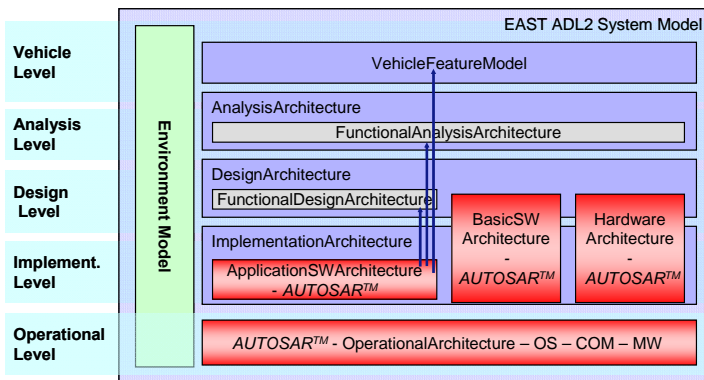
EAST ADL2 System Model

Vehicle Level

Analysis Level

Design Level

Implement. Level

Operational Level

Environment Model

VehicleFeatureModel

AnalysisArchitecture

FunctionalAnalysisArchitecture

DesignArchitecture

FunctionalDesignArchitecture

BasicSW Architecture - AUTOSAR$^{TM}$

Hardware Architecture - AUTOSAR$^{TM}$

ImplementationArchitecture

ApplicationSWArchitecture - AUTOSAR$^{TM}$

AUTOSAR$^{TM}$ - OperationalArchitecture – OS – COM – MW